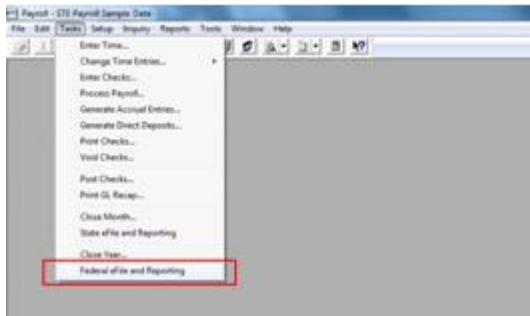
Payroll - STS Payroll Sample Data

File Edit Tasks Setup Inquiry Reports Tools Window Help

Enter Time...
Change Time Entries...
Enter Checks...
Process Payroll...
Generate Accrual Entries...
Generate Direct Deposits...
Print Checks...
Void Checks...
Post Checks...
Print GL Recap...
Close Month...
State eFile and Reporting
Close Year...
Federal eFile and Reporting